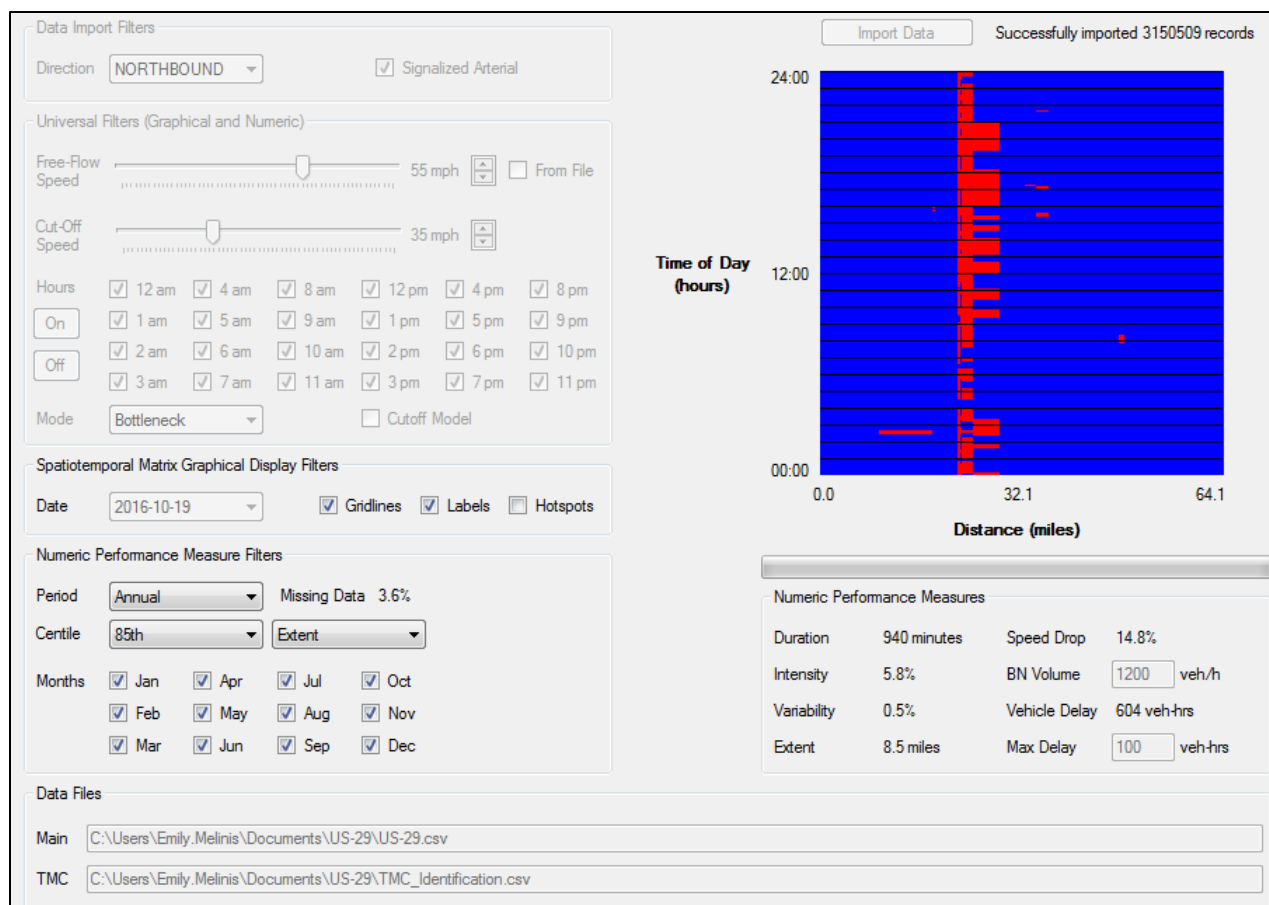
Data Import Filters

Direction NORTHBOUND

Signalized Arterial

Import Data Successfully imported 3150509 records

Universal Filters (Graphical and Numeric)

Free-Flow Speed 55 mph From File

Cut-Off Speed 35 mph

Hours 12 am 4 am 8 am 12 pm 4 pm 8 pm

On 1 am 5 am 9 am 1 pm 5 pm 9 pm

Off 2 am 6 am 10 am 2 pm 6 pm 10 pm

3 am 7 am 11 am 3 pm 7 pm 11 pm

Mode Bottleneck Cutoff Model

24:00

Time of Day (hours)

12:00

00:00

0.0 32.1 64.1

Distance (miles)

Spatiotemporal Matrix Graphical Display Filters

Date 2016-10-19 Gridlines Labels Hotspots

Numeric Performance Measure Filters

Period Annual Missing Data 3.6%

Centile 85th Extent

Months Jan Apr Jul Oct

Feb May Aug Nov

Mar Jun Sep Dec

Numeric Performance Measures

| | | | |
|---|---|---|---|
| Duration | 940 minutes | Speed Drop | 14.8% |
| Intensity | 5.8% | BN Volume | 1200 veh/h |
| Variability | 0.5% | Vehicle Delay | 604 veh-hrs |
| Extent | 8.5 miles | Max Delay | 100 veh-hrs |

Data Files

Main C:\Users\Emily.Melinis\Documents\US-29\US-29.csv

TMC C:\Users\Emily.Melinis\Documents\US-29\TMC_Identification.csv